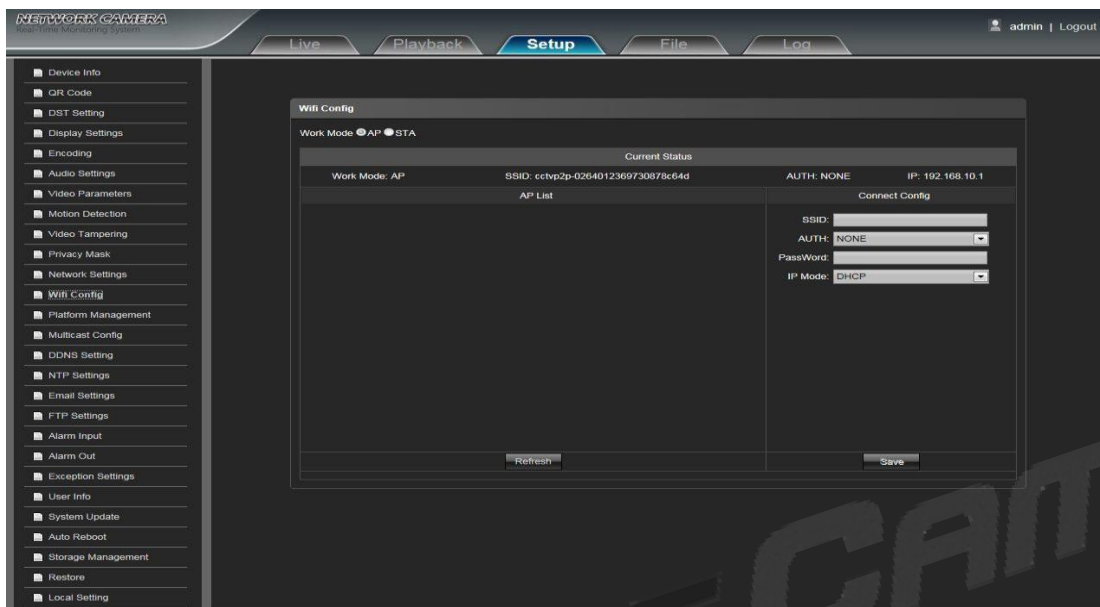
NETWORK CAMERA
Real-Time Monitoring System

Live Playback Setup File Log

admin | Logout

Device Info
QR Code
DST Setting
Display Settings
Encoding
Audio Settings
Video Parameters
Motion Detection
Video Tampering
Privacy Mask
Network Settings
Wifi Config
Platform Management
Multicast Config
DDNS Setting
NTP Settings
Email Settings
FTP Settings
Alarm Input
Alarm Out
Exception Settings
User Info
System Update
Auto Reboot
Storage Management
Restore
Local Setting

Wifi Config

Work Mode AP STA

Current Status

Work Mode: AP SSID: cctvp2p-0264012369730878c64d AUTH: NONE IP: 192.168.10.1

AP List

Connect Config

SSID:
AUTH: NONE
PassWord:
IP Mode: DHCP

Refresh

Save

CAM